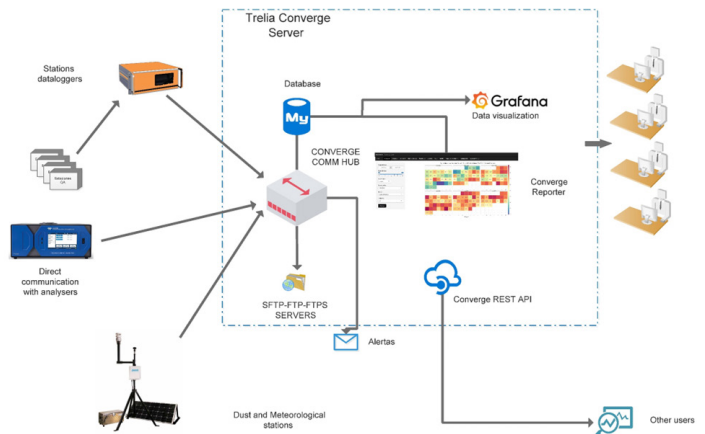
Trelia Converge Server

Stations dataloggers

Database

My

Grafana

Data visualization

CONVERGE COMM HUB

Converge Reporter

Direct communication with analysers

Converge REST API

SFTP-FTP-FTPS SERVERS

Alertas

Dust and Meteorological stations

Other users